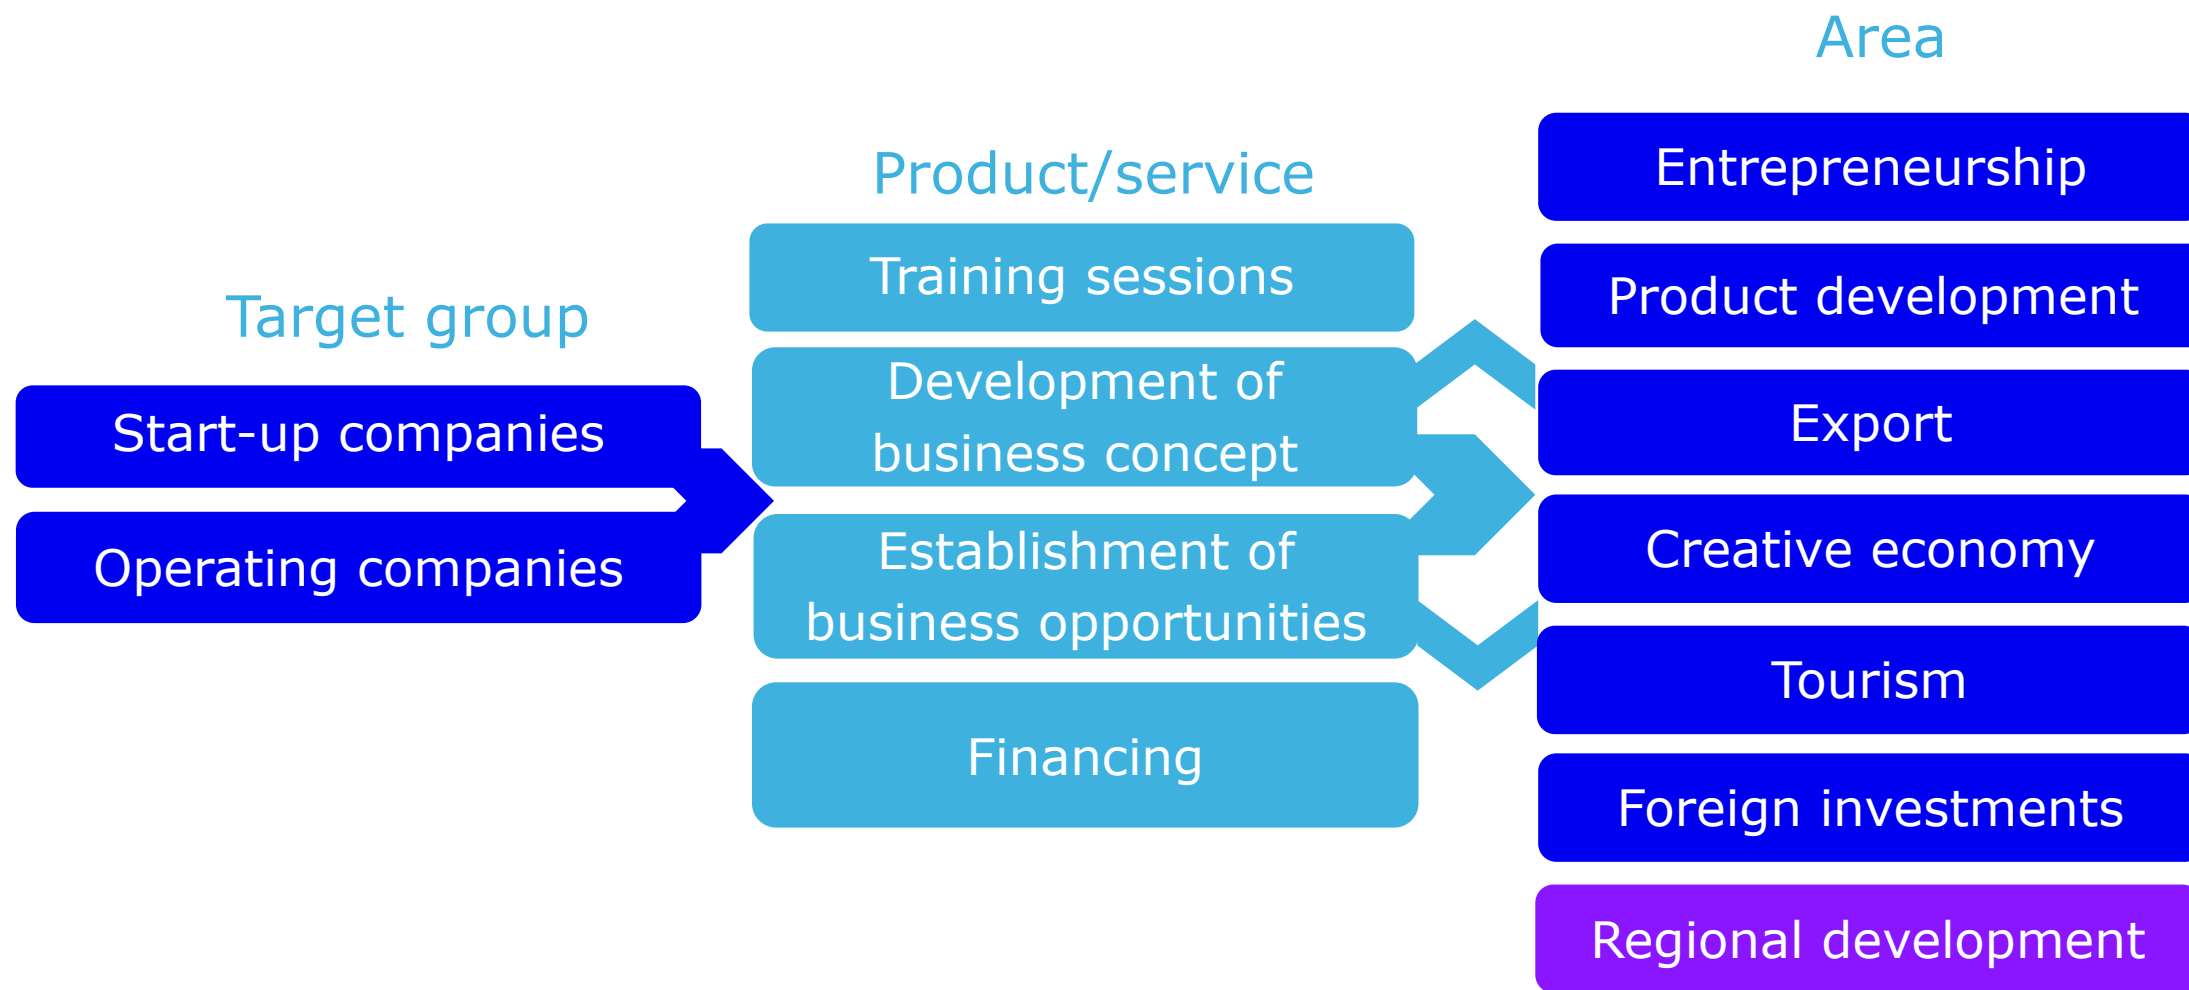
Target group

Start-up companies

Operating companies

Product/service

Training sessions

Development of business concept

Establishment of business opportunities

Financing

Area

Entrepreneurship

Product development

Export

Creative economy

Tourism

Foreign investments

Regional development